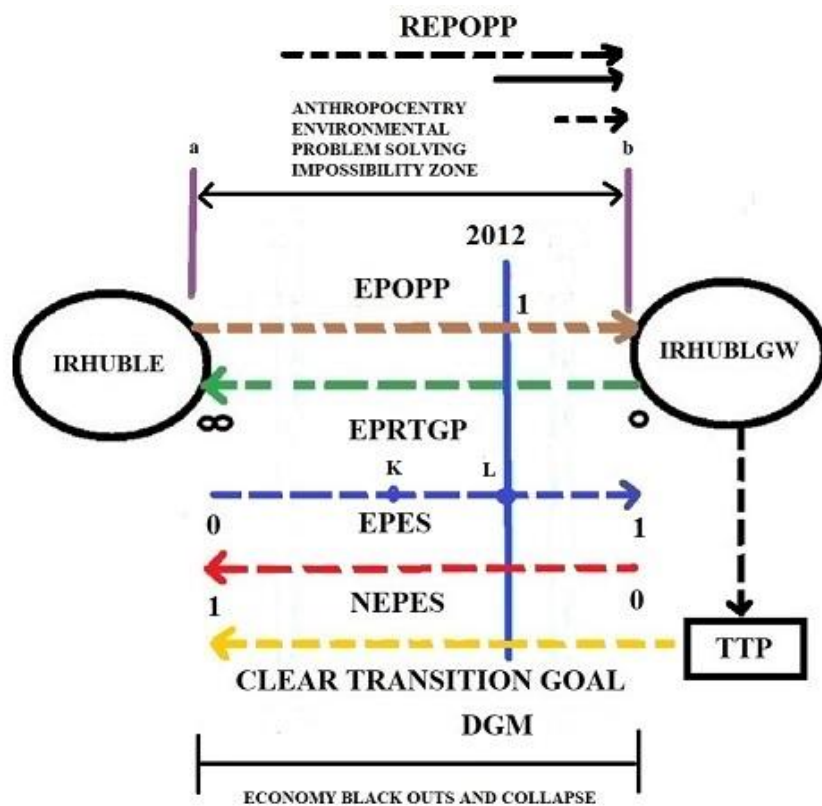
REPOPP

ANTHROPOCENTRY
ENVIRONMENTAL
PROBLEM SOLVING
IMPOSSIBILITY ZONE

a

b

2012

EPOPP

1

IRHUBLE

IRHUBLGW

$\infty$

o

EPRTGP

K

L

0

EPES

1

1

NEPES

0

TTP

CLEAR TRANSITION GOAL

DGM

ECONOMY BLACK OUTS AND COLLAPSE